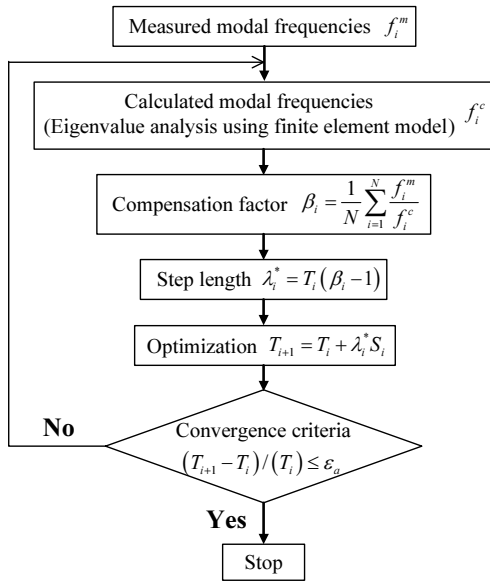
Measured modal frequencies $f_i^m$

Calculated modal frequencies (Eigenvalue analysis using finite element model) $f_i^c$

Compensation factor $\beta_i = \frac{1}{N}\sum_{i=1}^{N}\frac{f_i^m}{f_i^c}$

Step length $\lambda_i^* = T_i\left(\beta_i - 1\right)$

Optimization $T_{i+1} = T_i + \lambda_i^* S_i$

No

Convergence criteria $\left(T_{i+1} - T_i\right)/\left(T_i\right) \le \varepsilon_a$

Yes

Stop